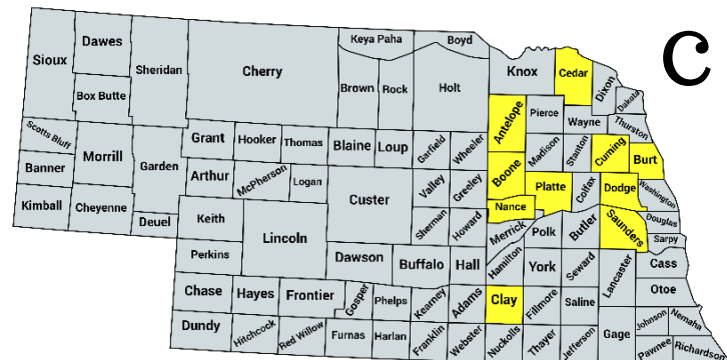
C

Sioux
Dawes
Sheridan
Cherry
Keya Paha
Boyd
Knox
Cedar
Dixon
Box Butte
Brown
Rock
Holt
Dakota
Scotts Bluff
Morrill
Garden
Grant
Hooker
Thomas
Blaine
Loup
Garfield
Wheeler
Antelope
Pierce
Wayne
Thurston
Banner
Arthur
McPherson
Logan
Valley
Greeley
Boone
Madison
Stanton
Cuming
Burt
Kimball
Cheyenne
Deuel
Keith
Custer
Platte
Colfax
Dodge
Washington
Sherman
Howard
Nance
Saunders
Douglas
Lincoln
Perkins
Merrick
Polk
Butler
Sarpy
Dawson
Buffalo
Hall
Hamilton
York
Seward
Lancaster
Cass
Chase
Hayes
Frontier
Gosper
Phelps
Kearney
Adams
Clay
Fillmore
Saline
Otoe
Dundy
Hitchcock
Red Willow
Furnas
Harlan
Franklin
Webster
Nuckolls
Thayer
Jefferson
Gage
Johnson
Nemaha
Pawnee
Richardson